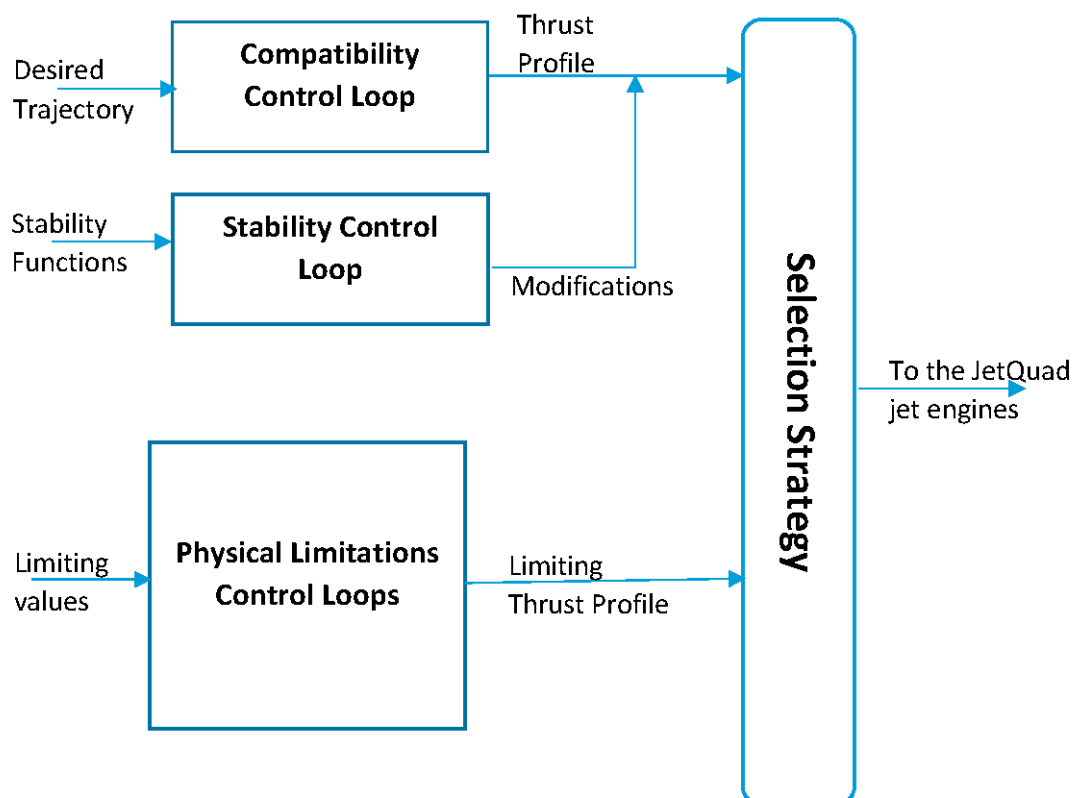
Desired Trajectory

Compatibility Control Loop

Thrust Profile

Stability Functions

Stability Control Loop

Modifications

Limiting values

Physical Limitations Control Loops

Limiting Thrust Profile

Selection Strategy

To the JetQuad jet engines